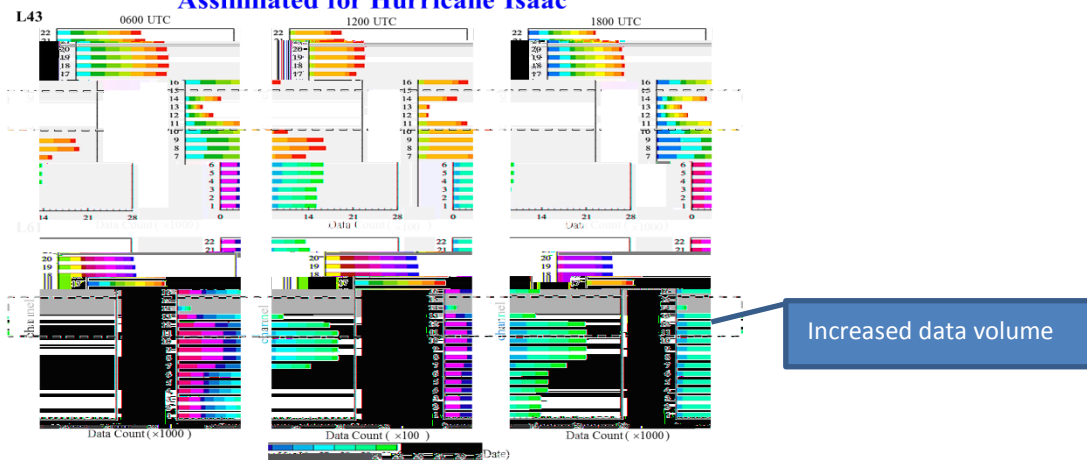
Assimilated for Hurricane Isaac

L43

0600 UTC

1200 UTC

1800 UTC

22
21
20
19
18
17

16
15
14
13
12
11
10
9
8
7

6
5
4
3
2
1

14 21 28 0

Data Count (×1000)

14 21 28 0

Data Count (×100)

Data Count (×1000)

L61

22
21
20
19
18

channel

Data Count (×1000)

Data Count (×100)

Data Count (×1000)

Date)

Increased data volume